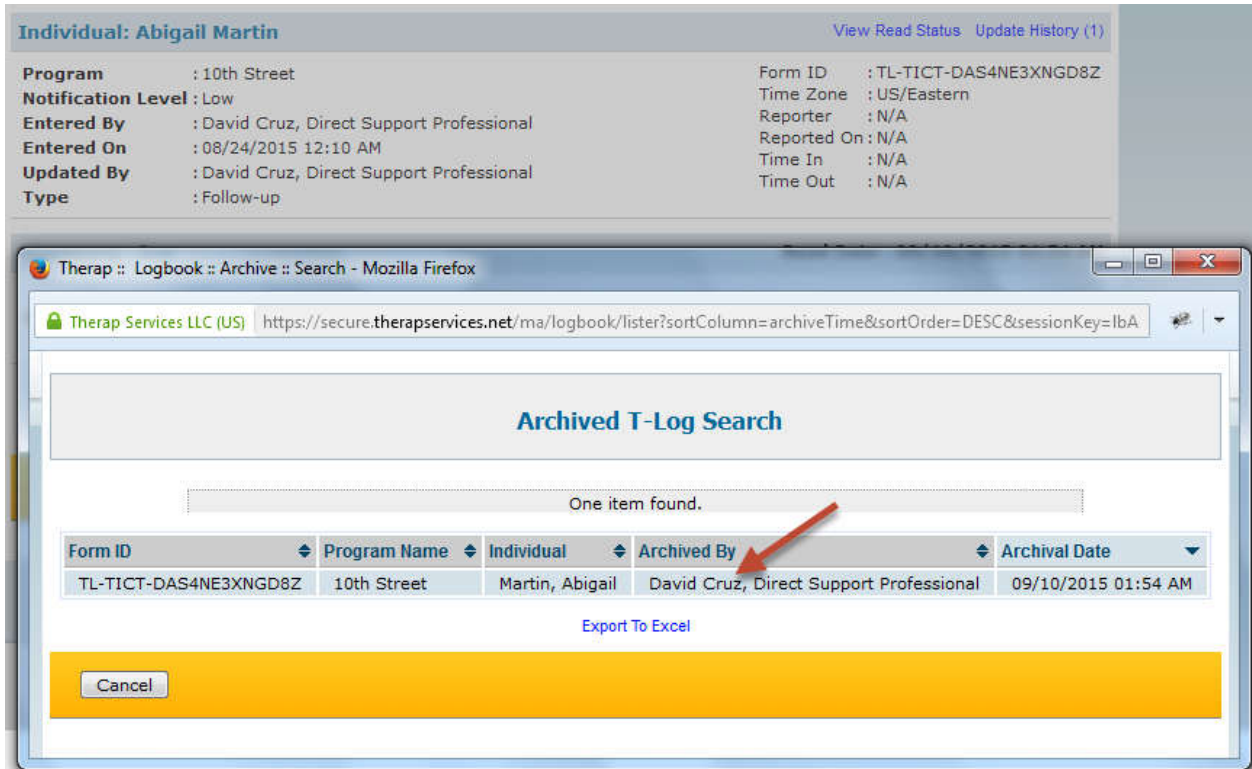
Individual: Abigail Martin

View Read Status Update History (1)

Program : 10th Street
Notification Level : Low
Entered By : David Cruz, Direct Support Professional
Entered On : 08/24/2015 12:10 AM
Updated By : David Cruz, Direct Support Professional
Type : Follow-up

Form ID : TL-TICT-DAS4NE3XNGD8Z
Time Zone : US/Eastern
Reporter : N/A
Reported On : N/A
Time In : N/A
Time Out : N/A

Therap :: Logbook :: Archive :: Search - Mozilla Firefox

Therap Services LLC (US) https://secure.therapservices.net/ma/logbook/lister?sortColumn=archiveTime&sortOrder=DESC&sessionKey=IbA

Archived T-Log Search

One item found.

| Form ID | Program Name | Individual | Archived By | Archival Date |
|---|---|---|---|---|
| TL-TICT-DAS4NE3XNGD8Z | 10th Street | Martin, Abigail | David Cruz, Direct Support Professional | 09/10/2015 01:54 AM |

Export To Excel

Cancel